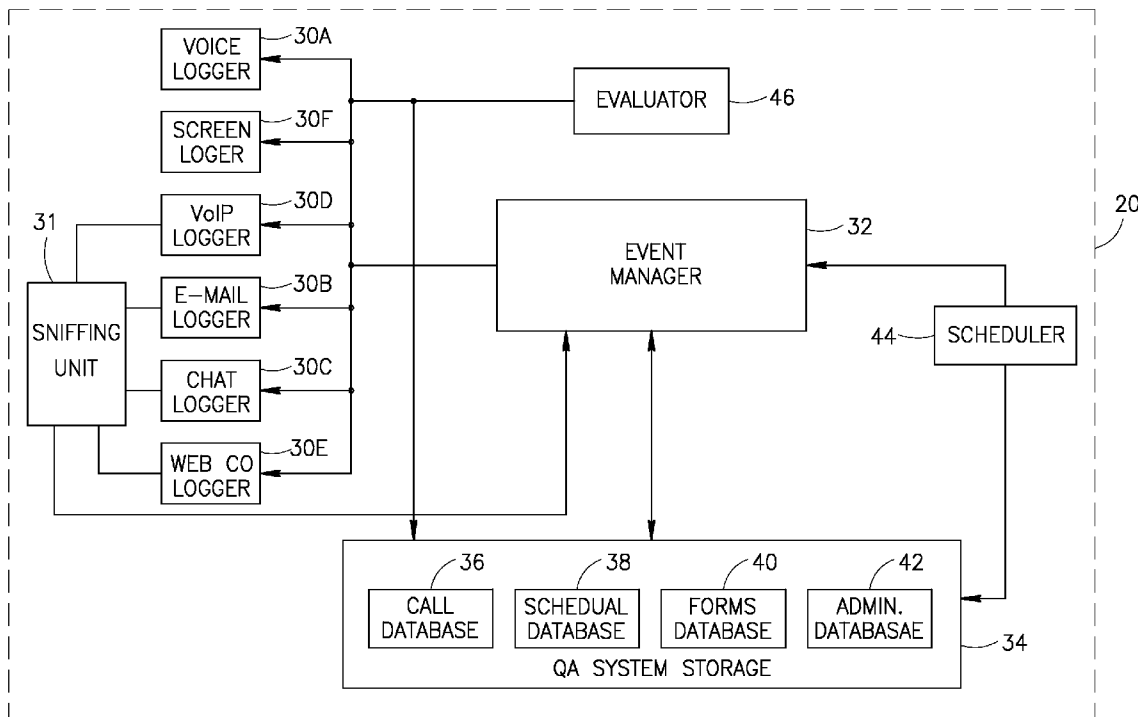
VOICE LOGGER
30A
SCREEN LOGER
30F
VoIP LOGGER
30D
E-MAIL LOGGER
30B
CHAT LOGGER
30C
WEB CO LOGGER
30E
31
SNIFFING UNIT
EVALUATOR
46
EVENT MANAGER
32
20
SCHEDULER
44
36
CALL DATABASE
38
SCHEDUAL DATABASE
40
FORMS DATABASE
42
ADMIN. DATABASAE
34
QA SYSTEM STORAGE